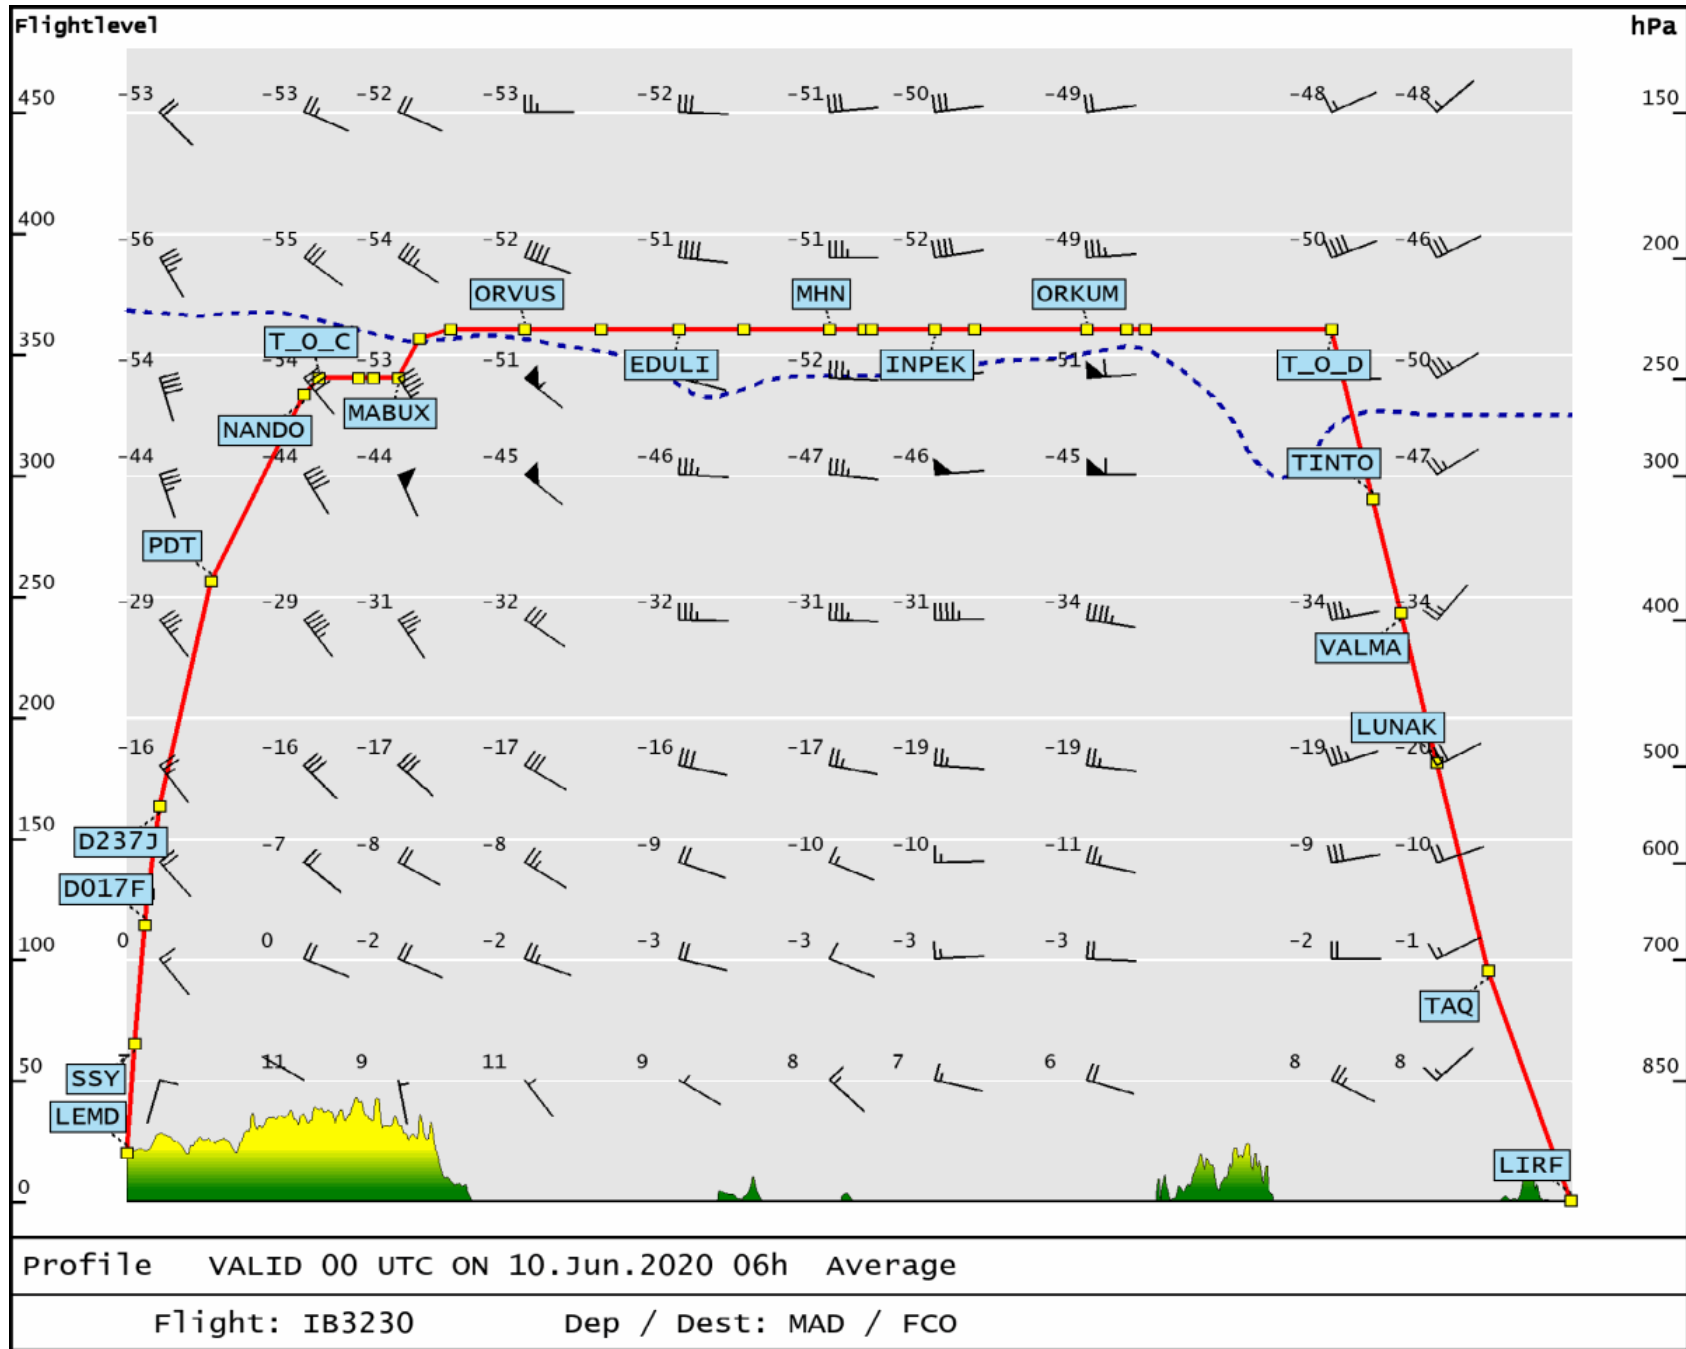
Flightlevel
hPa
450
400
350
300
250
200
150
100
50
0
150
200
250
300
400
500
600
700
850

-53 -53 -52 -53 -52 -51 -50 -49 -48 -48
-56 -55 -54 -52 -51 -51 -52 -49 -50 -46
-54 -54 -53 -51 -52 -51 -50
-44 -44 -44 -45 -46 -47 -46 -45 -47
-29 -29 -31 -32 -32 -31 -31 -34 -34 -34
-16 -16 -17 -17 -16 -17 -19 -19 -19 -20
-7 -8 -8 -9 -10 -10 -11 -9 -10
0 0 -2 -2 -3 -3 -3 -3 -2 -1
11 9 11 9 8 7 6 8 8

ORVUS
MHN
ORKUM
T_O_C
EDULI
INPEK
T_O_D
MABUX
NANDO
TINTO
PDT
VALMA
LUNAK
D237J
D017F
TAQ
SSY
LEMD
LIRF

Profile VALID 00 UTC ON 10.Jun.2020 06h Average

Flight: IB3230 Dep / Dest: MAD / FCO